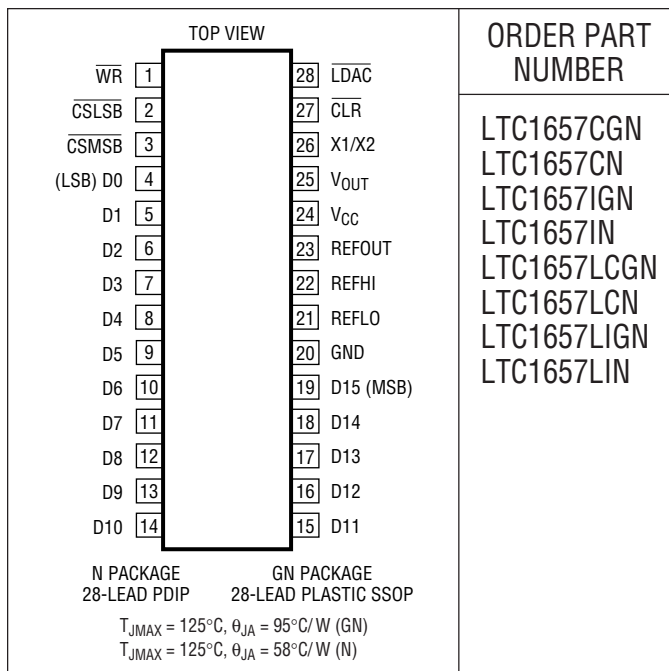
TOP VIEW

| | | | |
|---|---|---|---|
| $\overline{WR}$ | 1 | 28 | $\overline{LDAC}$ |
| $\overline{CSLSB}$ | 2 | 27 | $\overline{CLR}$ |
| $\overline{CSMSB}$ | 3 | 26 | X1/X2 |
| (LSB) D0 | 4 | 25 | $V_{OUT}$ |
| D1 | 5 | 24 | $V_{CC}$ |
| D2 | 6 | 23 | REFOUT |
| D3 | 7 | 22 | REFHI |
| D4 | 8 | 21 | REFLO |
| D5 | 9 | 20 | GND |
| D6 | 10 | 19 | D15 (MSB) |
| D7 | 11 | 18 | D14 |
| D8 | 12 | 17 | D13 |
| D9 | 13 | 16 | D12 |
| D10 | 14 | 15 | D11 |

N PACKAGE
28-LEAD PDIP

GN PACKAGE
28-LEAD PLASTIC SSOP

$T_{JMAX} = 125°C$, $\theta_{JA} = 95°C/W$ (GN)
$T_{JMAX} = 125°C$, $\theta_{JA} = 58°C/W$ (N)

ORDER PART NUMBER

LTC1657CGN
LTC1657CN
LTC1657IGN
LTC1657IN
LTC1657LCGN
LTC1657LCN
LTC1657LIGN
LTC1657LIN